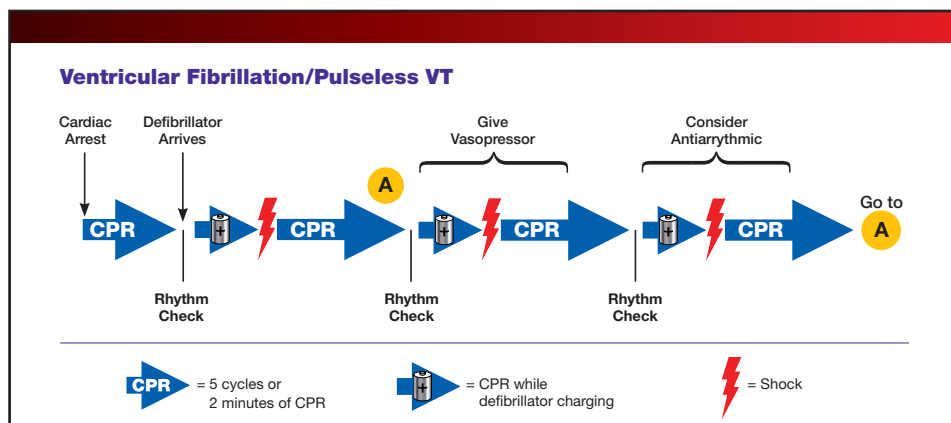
Ventricular Fibrillation/Pulseless VT

Cardiac Arrest

Defibrillator Arrives

Give Vasopressor

Consider Antiarrythmic

A

CPR

+

CPR

Rhythm Check

+

CPR

Rhythm Check

+

CPR

Rhythm Check

Go to

A

CPR = 5 cycles or 2 minutes of CPR

+ = CPR while defibrillator charging

= Shock